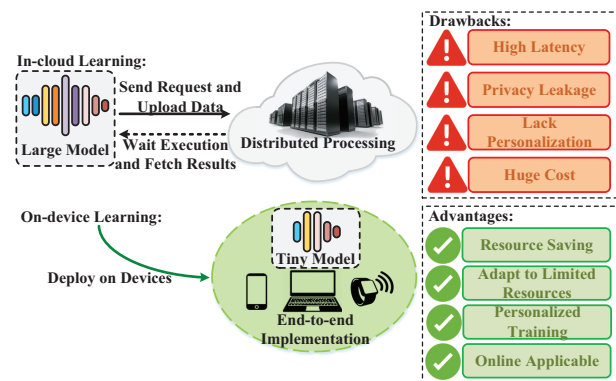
In-cloud Learning:

Large Model

Send Request and Upload Data

Wait Execution and Fetch Results

Distributed Processing

Drawbacks:

High Latency

Privacy Leakage

Lack Personalization

Huge Cost

On-device Learning:

Deploy on Devices

Tiny Model

End-to-end Implementation

Advantages:

Resource Saving

Adapt to Limited Resources

Personalized Training

Online Applicable